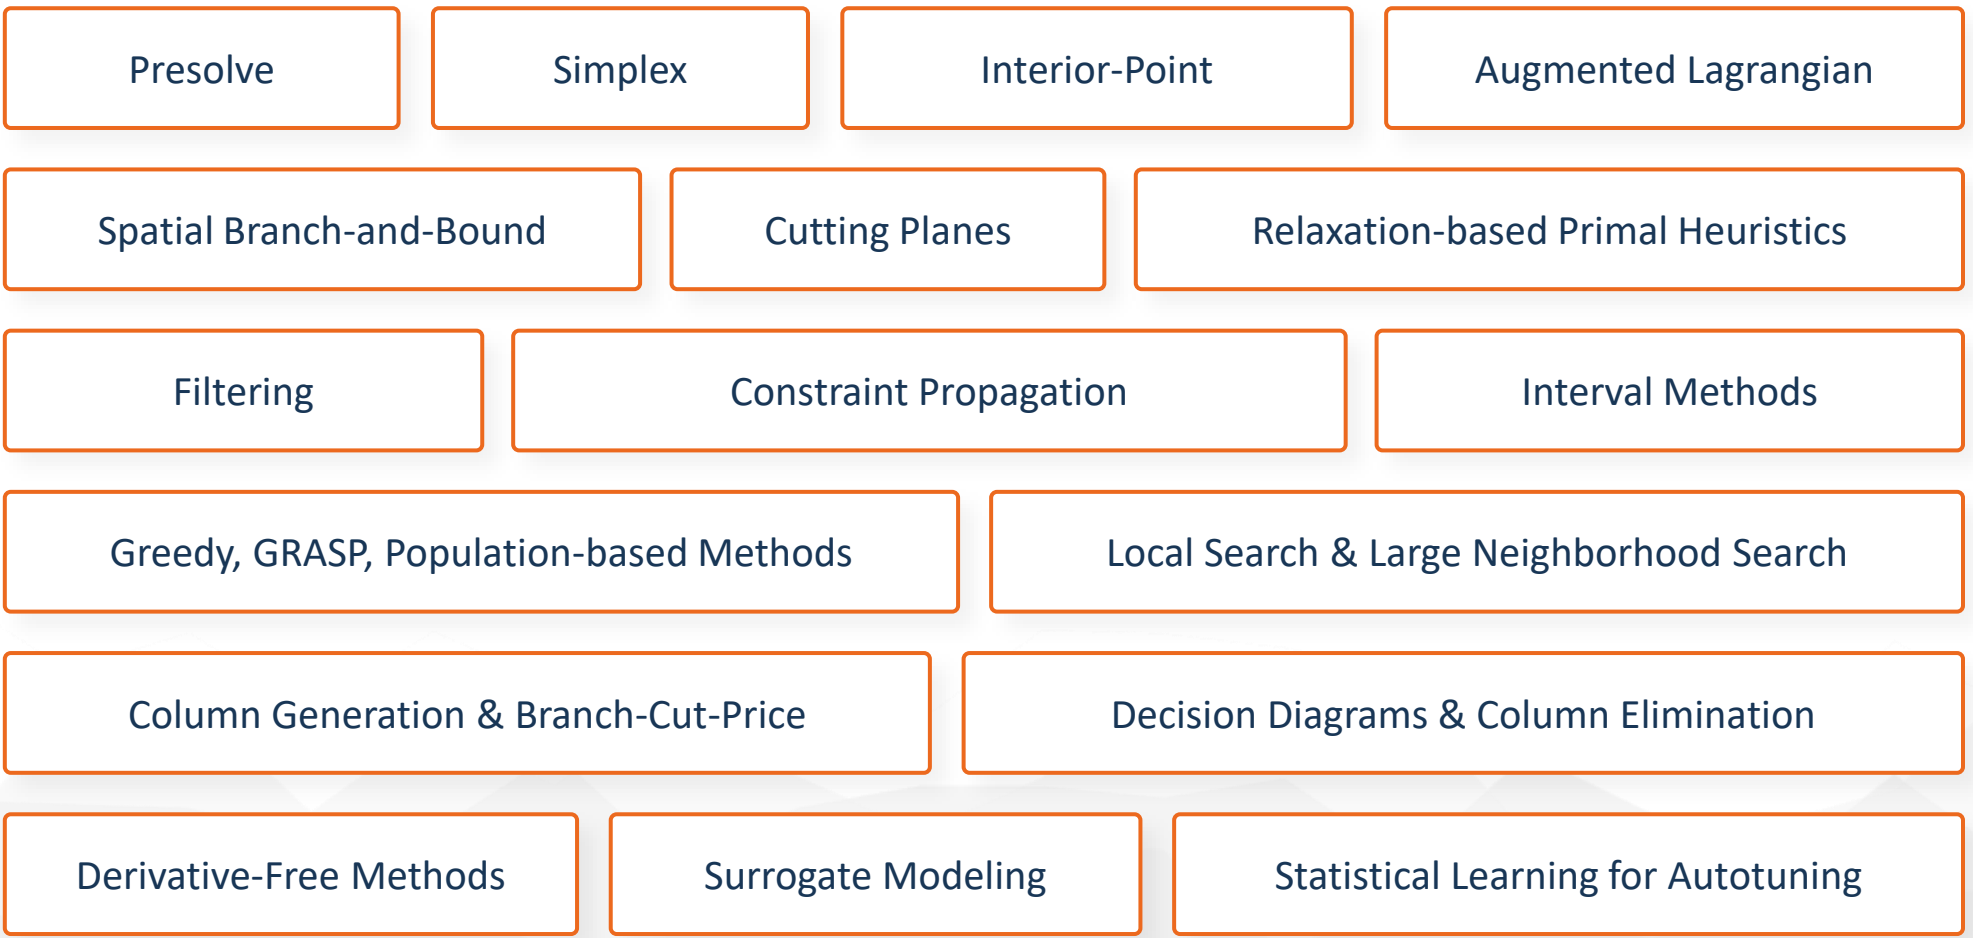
Presolve

Simplex

Interior-Point

Augmented Lagrangian

Spatial Branch-and-Bound

Cutting Planes

Relaxation-based Primal Heuristics

Filtering

Constraint Propagation

Interval Methods

Greedy, GRASP, Population-based Methods

Local Search & Large Neighborhood Search

Column Generation & Branch-Cut-Price

Decision Diagrams & Column Elimination

Derivative-Free Methods

Surrogate Modeling

Statistical Learning for Autotuning